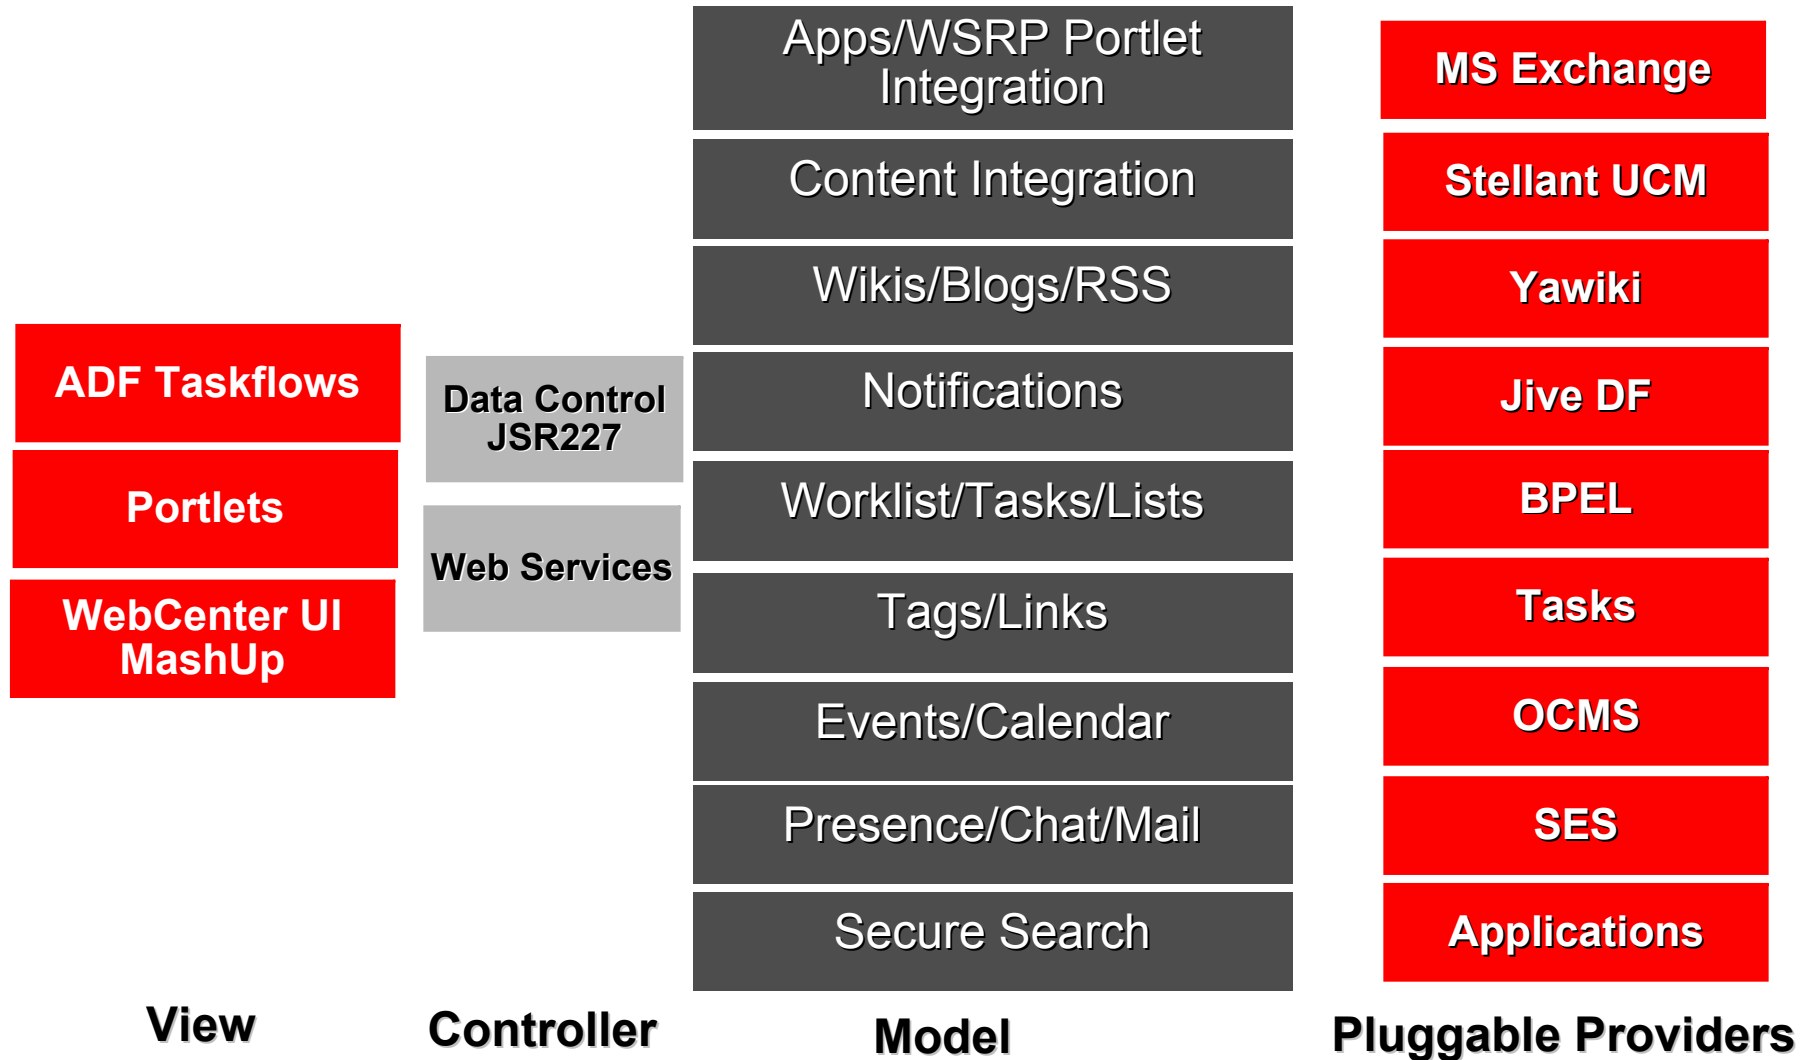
ADF Taskflows

Portlets

WebCenter UI MashUp

View

Data Control JSR227

Web Services

Controller

Apps/WSRP Portlet Integration

Content Integration

Wikis/Blogs/RSS

Notifications

Worklist/Tasks/Lists

Tags/Links

Events/Calendar

Presence/Chat/Mail

Secure Search

Model

MS Exchange

Stellant UCM

Yawiki

Jive DF

BPEL

Tasks

OCMS

SES

Applications

Pluggable Providers